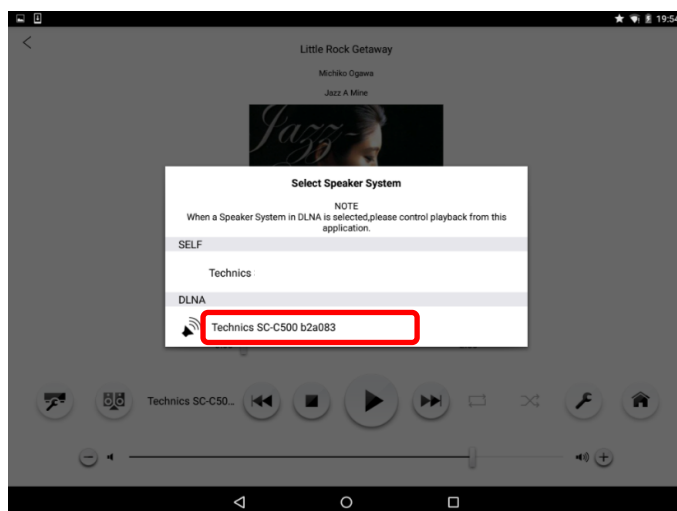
19:54

Little Rock Getaway

Michiko Ogawa

Jazz A Mine

Jazz

Select Speaker System

NOTE
When a Speaker System in DLNA is selected,please control playback from this application.

SELF

Technics

DLNA

Technics SC-C500 b2a083

Technics SC-C50...